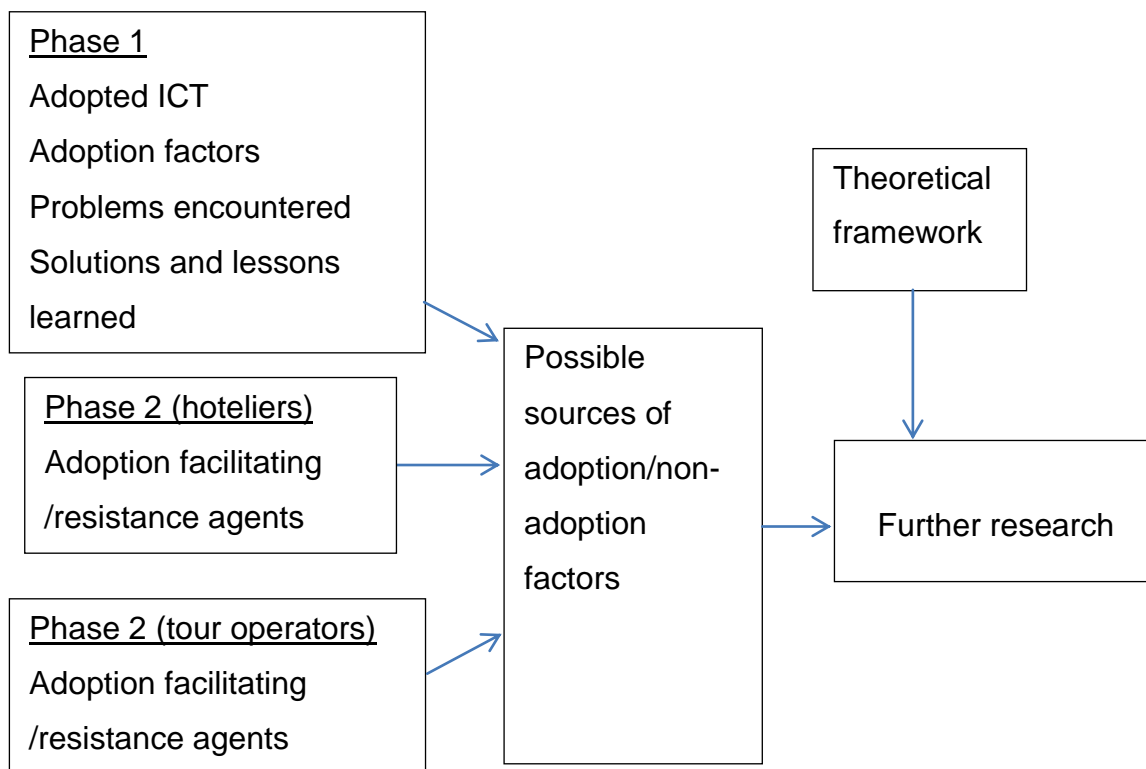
Phase 1
Adopted ICT
Adoption factors
Problems encountered
Solutions and lessons learned

Phase 2 (hoteliers)
Adoption facilitating /resistance agents

Phase 2 (tour operators)
Adoption facilitating /resistance agents

Possible sources of adoption/non-adoption factors

Theoretical framework

Further research